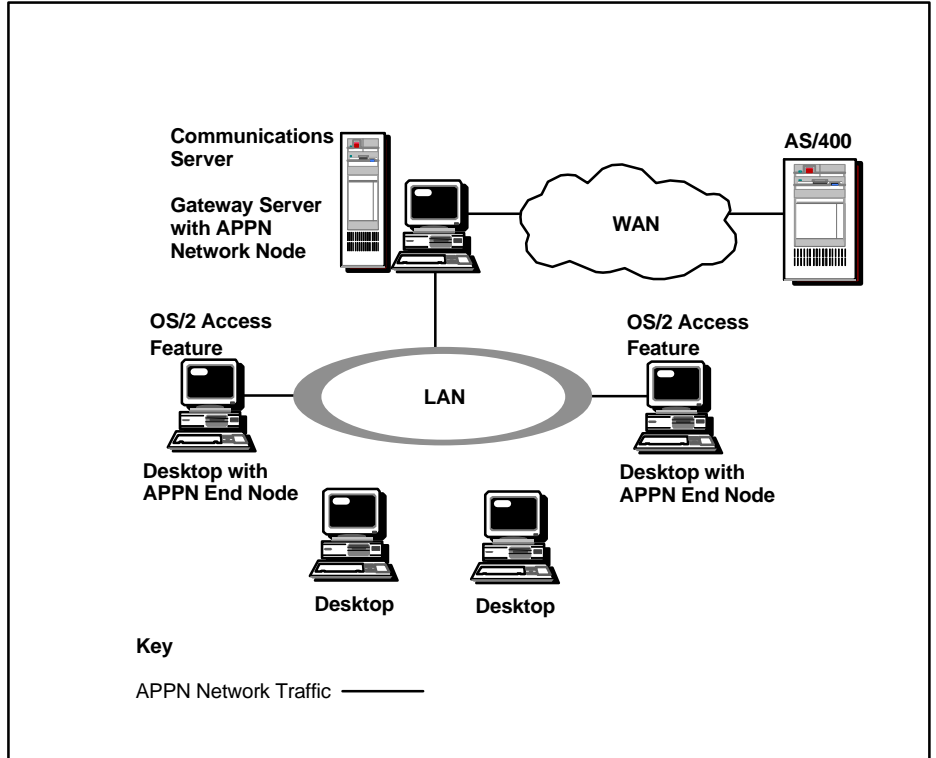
Communications Server

Gateway Server with APPN Network Node

WAN

AS/400

OS/2 Access Feature

LAN

OS/2 Access Feature

Desktop with APPN End Node

Desktop with APPN End Node

Desktop

Desktop

Key

APPN Network Traffic